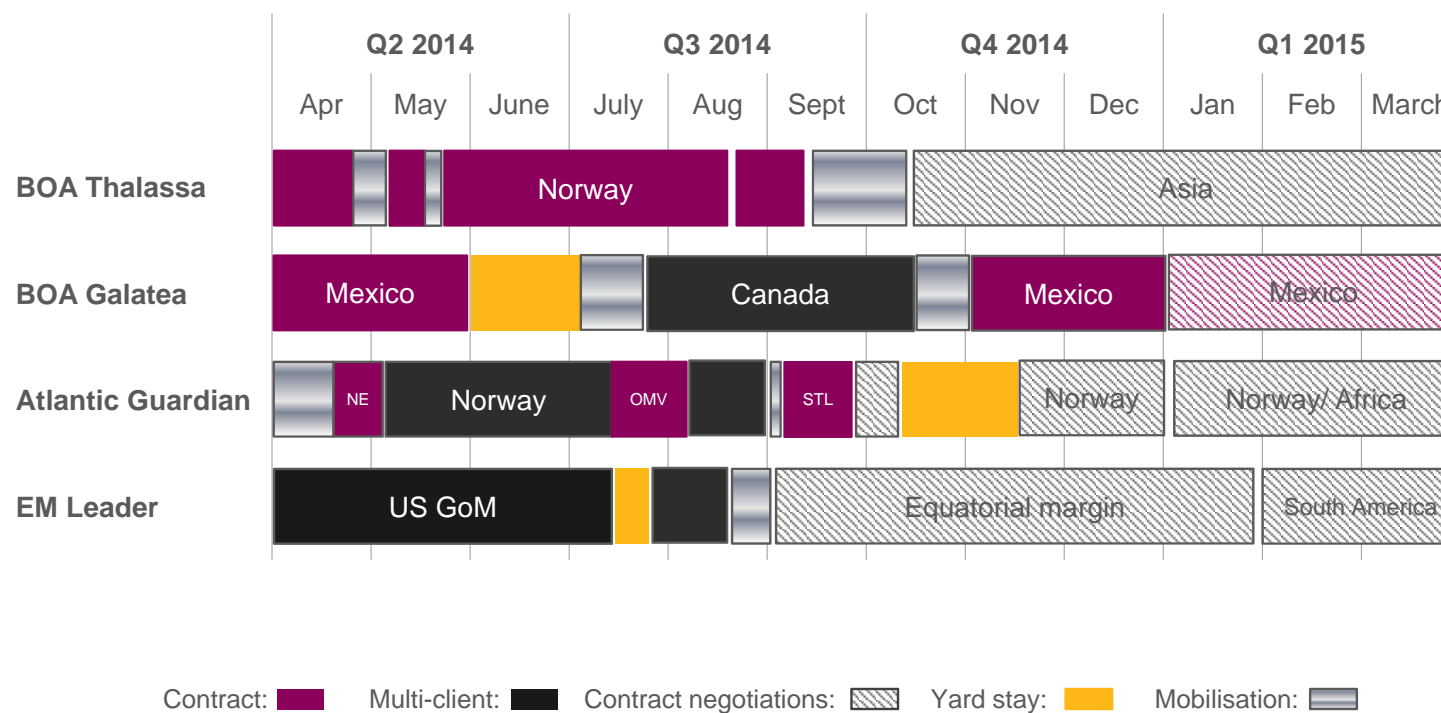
| | Q2 2014 | | | Q3 2014 | | | Q4 2014 | | | Q1 2015 | | |
|---|---|---|---|---|---|---|---|---|---|---|---|---|
| | Apr | May | June | July | Aug | Sept | Oct | Nov | Dec | Jan | Feb | March |
| BOA Thalassa | Norway | | | | | | | Asia | | | | |
| BOA Galatea | Mexico | | | Canada | | | | Mexico | | Mexico | | |
| Atlantic Guardian | NE | Norway | | OMV | | STL | | Norway | | Norway/ Africa | | |
| EM Leader | US GoM | | | | | Equatorial margin | | | | South America | | |

Contract: Multi-client: Contract negotiations: Yard stay: Mobilisation: